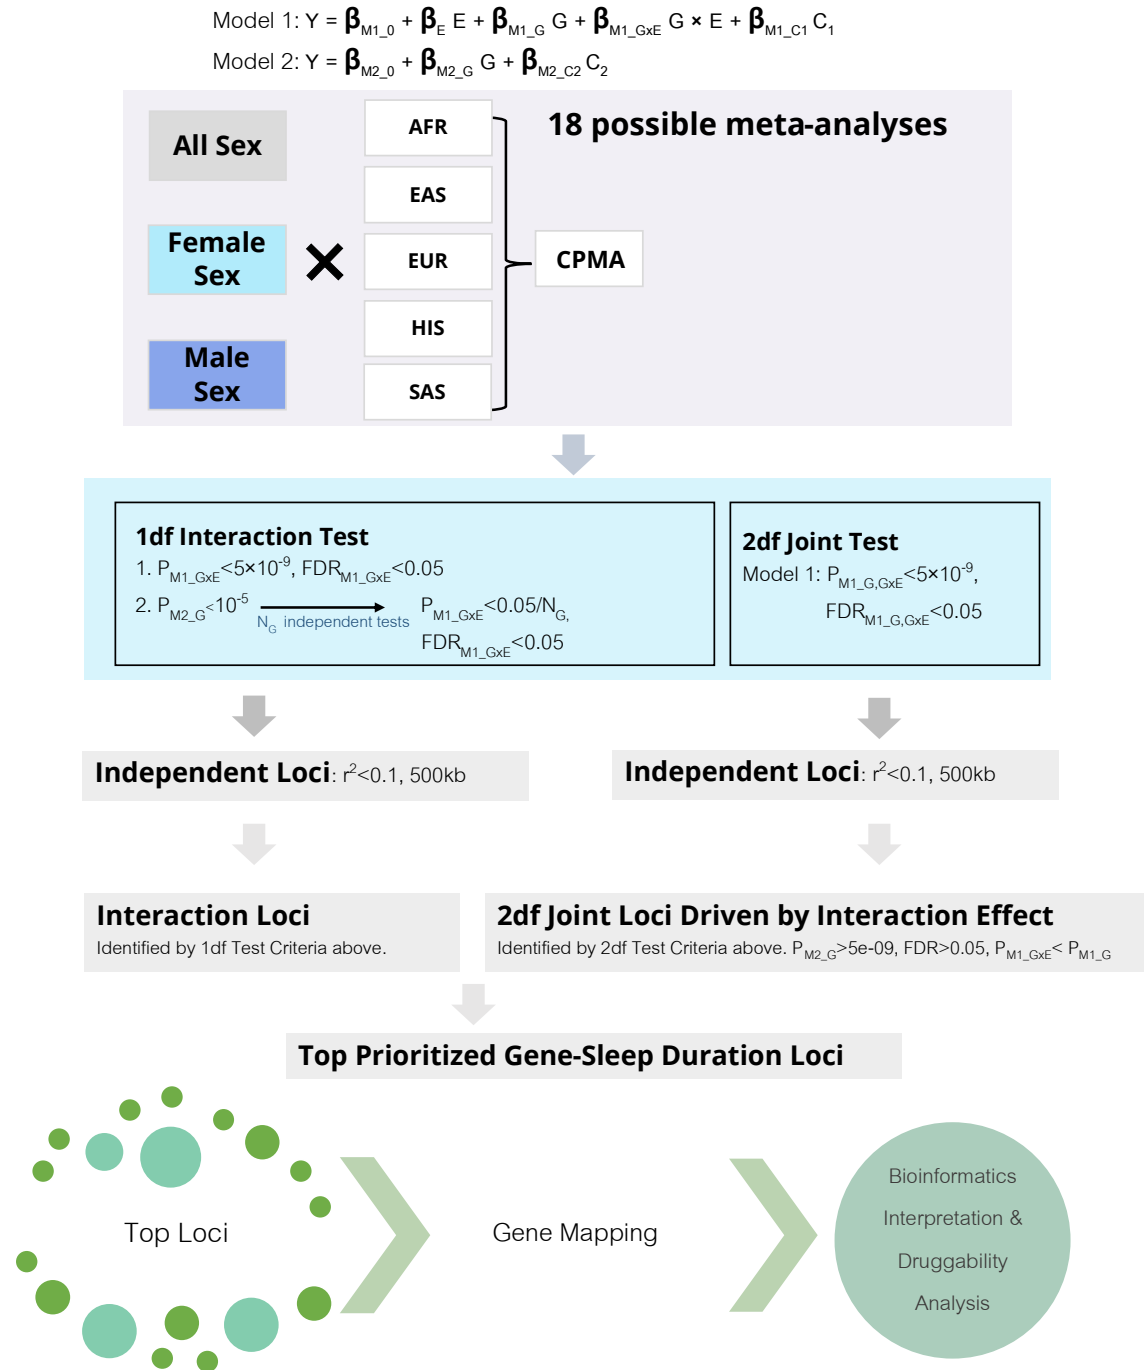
Model 1: Y = $\beta_{M1\_0}$ + $\beta_E$ E + $\beta_{M1\_G}$ G + $\beta_{M1\_GxE}$ G × E + $\beta_{M1\_C1}$ $C_1$

Model 2: Y = $\beta_{M2\_0}$ + $\beta_{M2\_G}$ G + $\beta_{M2\_C2}$ $C_2$

All Sex

Female Sex

Male Sex

×

AFR

EAS

EUR

HIS

SAS

CPMA

18 possible meta-analyses

1df Interaction Test

1. $P_{M1\_GxE}$<5×$10^{-9}$, $FDR_{M1\_GxE}$<0.05

2. $P_{M2\_G}$<$10^{-5}$ $N_G$ independent tests $P_{M1\_GxE}$<0.05/$N_G$, $FDR_{M1\_GxE}$<0.05

2df Joint Test

Model 1: $P_{M1\_G,GxE}$<5×$10^{-9}$, $FDR_{M1\_G,GxE}$<0.05

Independent Loci: $r^2$<0.1, 500kb

Independent Loci: $r^2$<0.1, 500kb

Interaction Loci

Identified by 1df Test Criteria above.

2df Joint Loci Driven by Interaction Effect

Identified by 2df Test Criteria above. $P_{M2\_G}$>5e-09, FDR>0.05, $P_{M1\_GxE}$< $P_{M1\_G}$

Top Prioritized Gene-Sleep Duration Loci

Top Loci

Gene Mapping

Bioinformatics Interpretation & Druggability Analysis